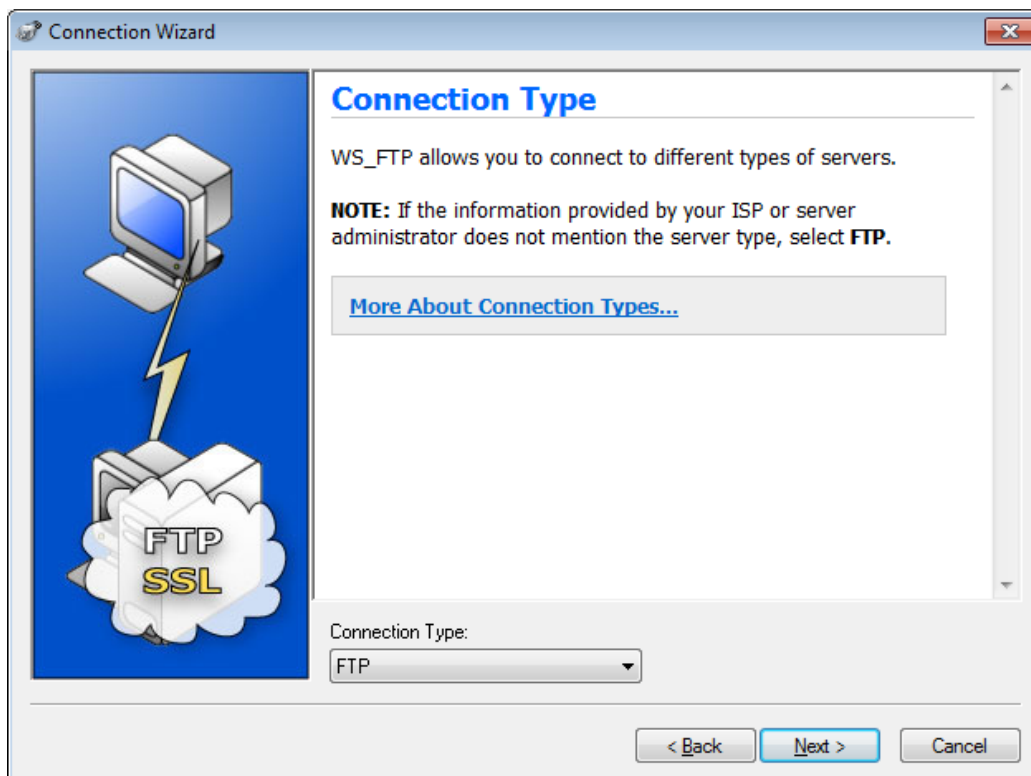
Connection Wizard

FTP
SSL

Connection Type

WS_FTP allows you to connect to different types of servers.

NOTE: If the information provided by your ISP or server administrator does not mention the server type, select FTP.

More About Connection Types...

Connection Type:
FTP

< Back
Next >
Cancel